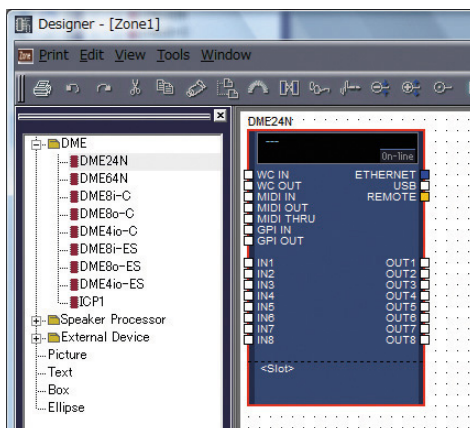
Designer - [Zone1]

Print Edit View Tools Window

DME
DME24N
DME64N
DME8i-C
DME8o-C
DME4io-C
DME8i-ES
DME8o-ES
DME4io-ES
ICP1
Speaker Processor
External Device
Picture
Text
Box
Ellipse

DME24N

---
On-line

WC IN
WC OUT
MIDI IN
MIDI OUT
MIDI THRU
GPI IN
GPI OUT

ETHERNET
USB
REMOTE

IN1
IN2
IN3
IN4
IN5
IN6
IN7
IN8

OUT1
OUT2
OUT3
OUT4
OUT5
OUT6
OUT7
OUT8

<Slot>